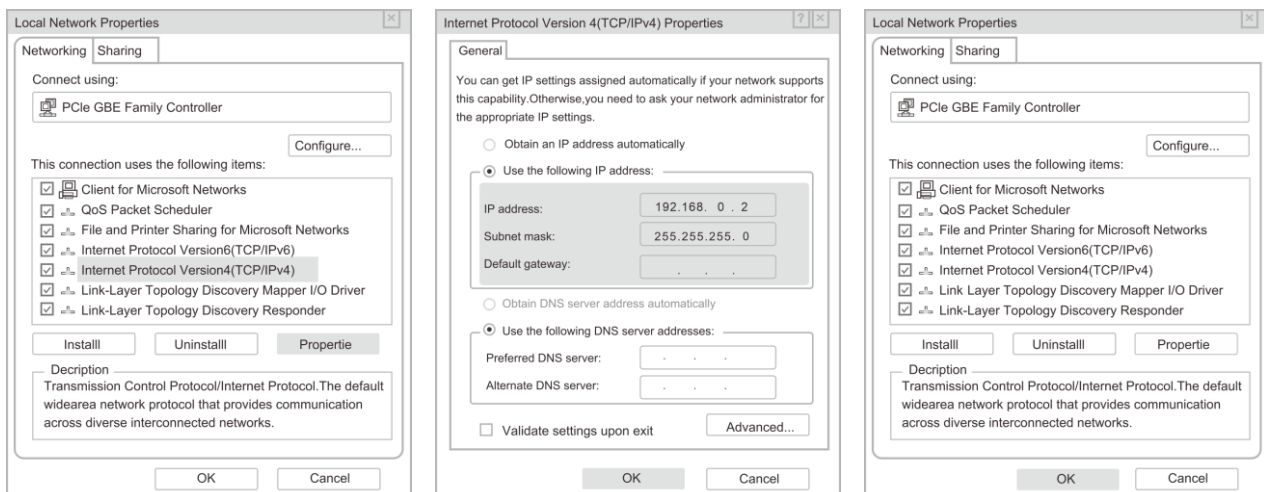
Local Network Properties

Networking Sharing

Connect using:

PCIe GBE Family Controller

Configure...

This connection uses the following items:

☑ Client for Microsoft Networks
☑ QoS Packet Scheduler
☑ File and Printer Sharing for Microsoft Networks
☑ Internet Protocol Version6(TCP/IPv6)
☑ Internet Protocol Version4(TCP/IPv4)
☑ Link-Layer Topology Discovery Mapper I/O Driver
☑ Link-Layer Topology Discovery Responder

Installl Uninstalll Propertie

Decription
Transmission Control Protocol/Internet Protocol.The default widearea network protocol that provides communication across diverse interconnected networks.

OK Cancel

Internet Protocol Version 4(TCP/IPv4) Properties

General

You can get IP settings assigned automatically if your network supports this capability.Otherwise,you need to ask your network administrator for the appropriate IP settings.

Obtain an IP address automatically

Use the following IP address:

IP address: 192.168. 0 . 2
Subnet mask: 255.255.255. 0
Default gateway: . . .

Obtain DNS server address automatically

Use the following DNS server addresses:

Preferred DNS server: . . .
Alternate DNS server: . . .

Validate settings upon exit

Advanced...

OK Cancel

Local Network Properties

Networking Sharing

Connect using:

PCIe GBE Family Controller

Configure...

This connection uses the following items:

☑ Client for Microsoft Networks
☑ QoS Packet Scheduler
☑ File and Printer Sharing for Microsoft Networks
☑ Internet Protocol Version6(TCP/IPv6)
☑ Internet Protocol Version4(TCP/IPv4)
☑ Link Layer Topology Discovery Mapper I/O Driver
☑ Link-Layer Topology Discovery Responder

Installl Uninstalll Propertie

Decription
Transmission Control Protocol/Internet Protocol.The default widearea network protocol that provides communication across diverse interconnected networks.

OK Cancel